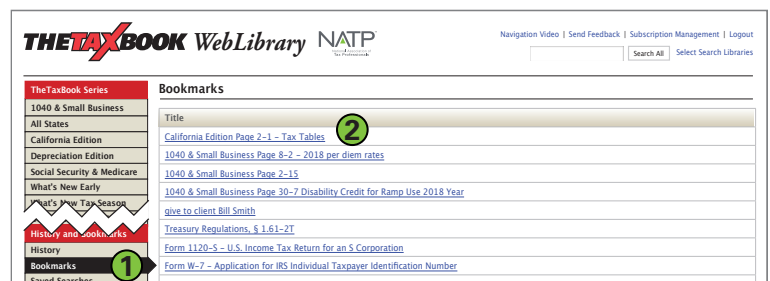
THETAXBOOK WebLibrary NATP National Association of Tax Professionals

Navigation Video | Send Feedback | Subscription Management | Logout

Search All Select Search Libraries

TheTaxBook Series
1040 & Small Business
All States
California Edition
Depreciation Edition
Social Security & Medicare
What's New Early
What's New Tax Season

History and Bookmarks
History
Bookmarks
Saved Searches

Bookmarks

| Title |
|---|
| California Edition Page 2-1 - Tax Tables |
| 1040 & Small Business Page 8-2 - 2018 per diem rates |
| 1040 & Small Business Page 2-15 |
| 1040 & Small Business Page 30-7 Disability Credit for Ramp Use 2018 Year |
| give to client Bill Smith |
| Treasury Regulations, § 1.61-2T |
| Form 1120-S - U.S. Income Tax Return for an S Corporation |
| Form W-7 - Application for IRS Individual Taxpayer Identification Number |

2

1